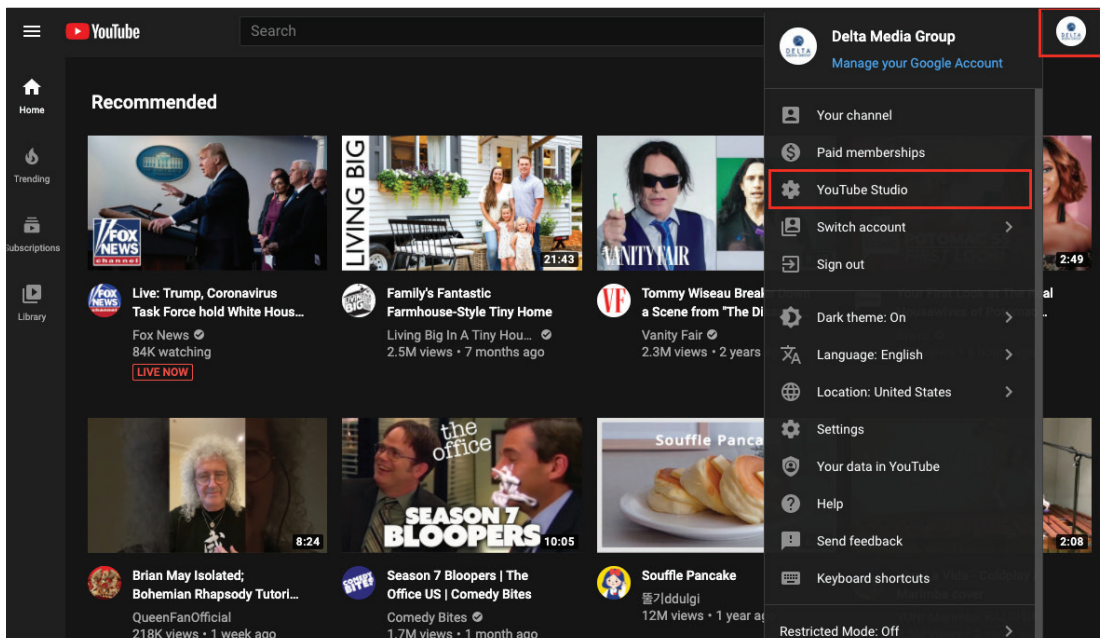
YouTube

Search

Home

Trending

Subscriptions

Library

Recommended

FOX NEWS channel

LIVING BIG

21:43

VANITY FAIR

2:49

Live: Trump, Coronavirus Task Force hold White Hous...
Fox News
84K watching
LIVE NOW

Family's Fantastic Farmhouse-Style Tiny Home
Living Big In A Tiny Hou...
2.5M views • 7 months ago

Tommy Wiseau Break a Scene from "The Di
Vanity Fair
2.3M views • 2 years

8:24

the office
SEASON 7 BLOOPERS
10:05

Souffle Panca

2:08

Brian May Isolated; Bohemian Rhapsody Tutori...
QueenFanOfficial
218K views • 1 week ago

Season 7 Bloopers | The Office US | Comedy Bites
Comedy Bites
1.7M views • 1 month ago

Souffle Pancake
뚈기ddulgi
12M views • 1 year ag

Delta Media Group
Manage your Google Account

Your channel
Paid memberships
YouTube Studio
Switch account
Sign out
Dark theme: On
Language: English
Location: United States
Settings
Your data in YouTube
Help
Send feedback
Keyboard shortcuts
Restricted Mode: Off